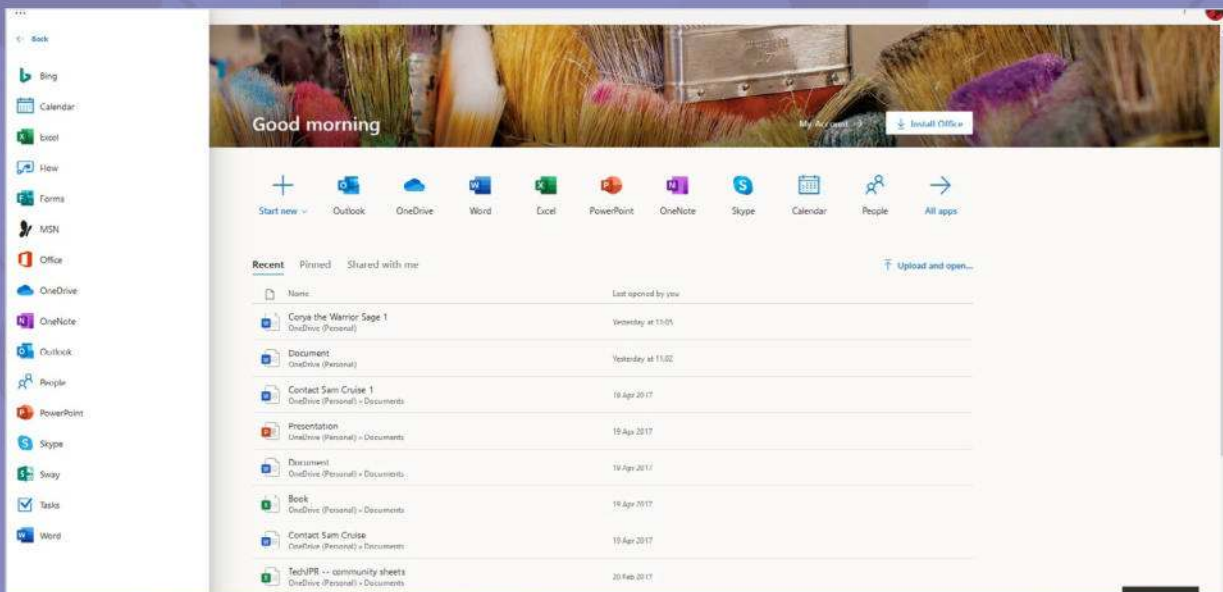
Back

Bing
Calendar
Excel
Flow
Forms
MSN
Office
OneDrive
OneNote
Outlook
People
PowerPoint
Skype
Sway
Tasks
Word

Good morning

My Account
Install Office

Start new
Outlook
OneDrive
Word
Excel
PowerPoint
OneNote
Skype
Calendar
People
All apps

Recent
Pinned
Shared with me

Upload and open...

| Name | Last opened by you |
|---|---|
| Corya the Warrior Sage 1 OneDrive (Personal) | Yesterday at 11:05 |
| Document OneDrive (Personal) | Yesterday at 11:02 |
| Contact Sam Cruise 1 OneDrive (Personal) » Documents | 19 Apr 2017 |
| Presentation OneDrive (Personal) » Documents | 19 Apr 2017 |
| Document OneDrive (Personal) » Documents | 19 Apr 2017 |
| Book OneDrive (Personal) » Documents | 19 Apr 2017 |
| Contact Sam Cruise OneDrive (Personal) » Documents | 19 Apr 2017 |
| TechJPR -- community sheets OneDrive (Personal) » Documents | 20 Feb 2017 |